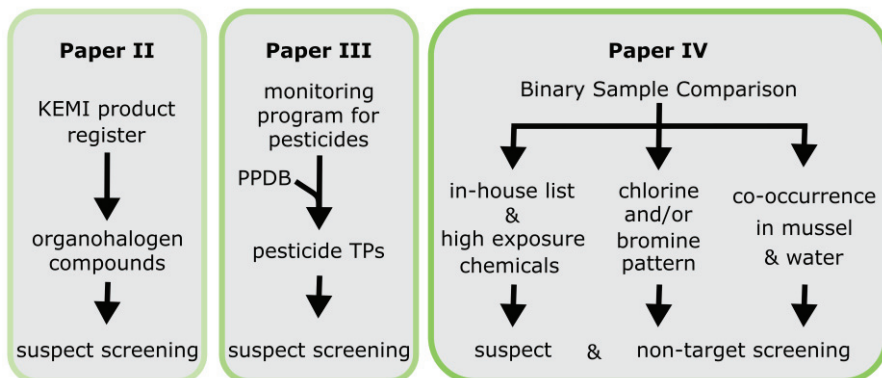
Paper II

KEMI product register

organohalogen compounds

suspect screening

Paper III

monitoring program for pesticides

PPDB

pesticide TPs

suspect screening

Paper IV

Binary Sample Comparison

in-house list & high exposure chemicals

chlorine and/or bromine pattern

co-occurrence in mussel & water

suspect & non-target screening